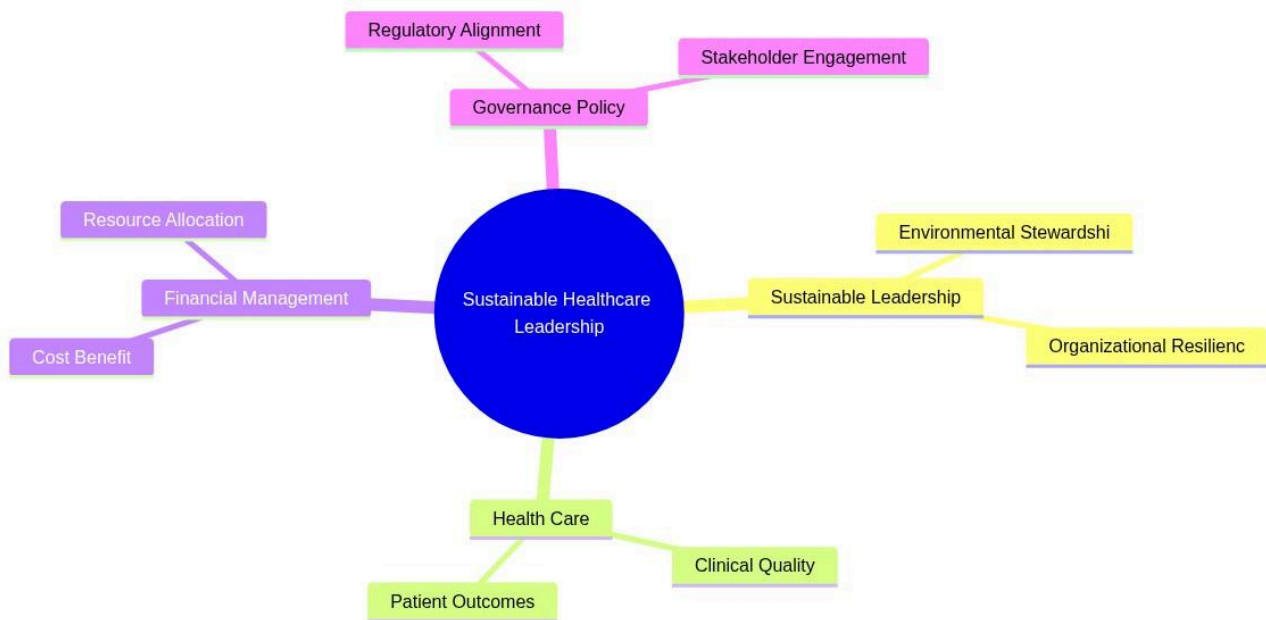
Regulatory Alignment

Stakeholder Engagement

Governance Policy

Resource Allocation

Environmental Stewardshi

Financial Management

Sustainable Healthcare Leadership

Sustainable Leadership

Cost Benefit

Organizational Resilienc

Health Care

Clinical Quality

Patient Outcomes